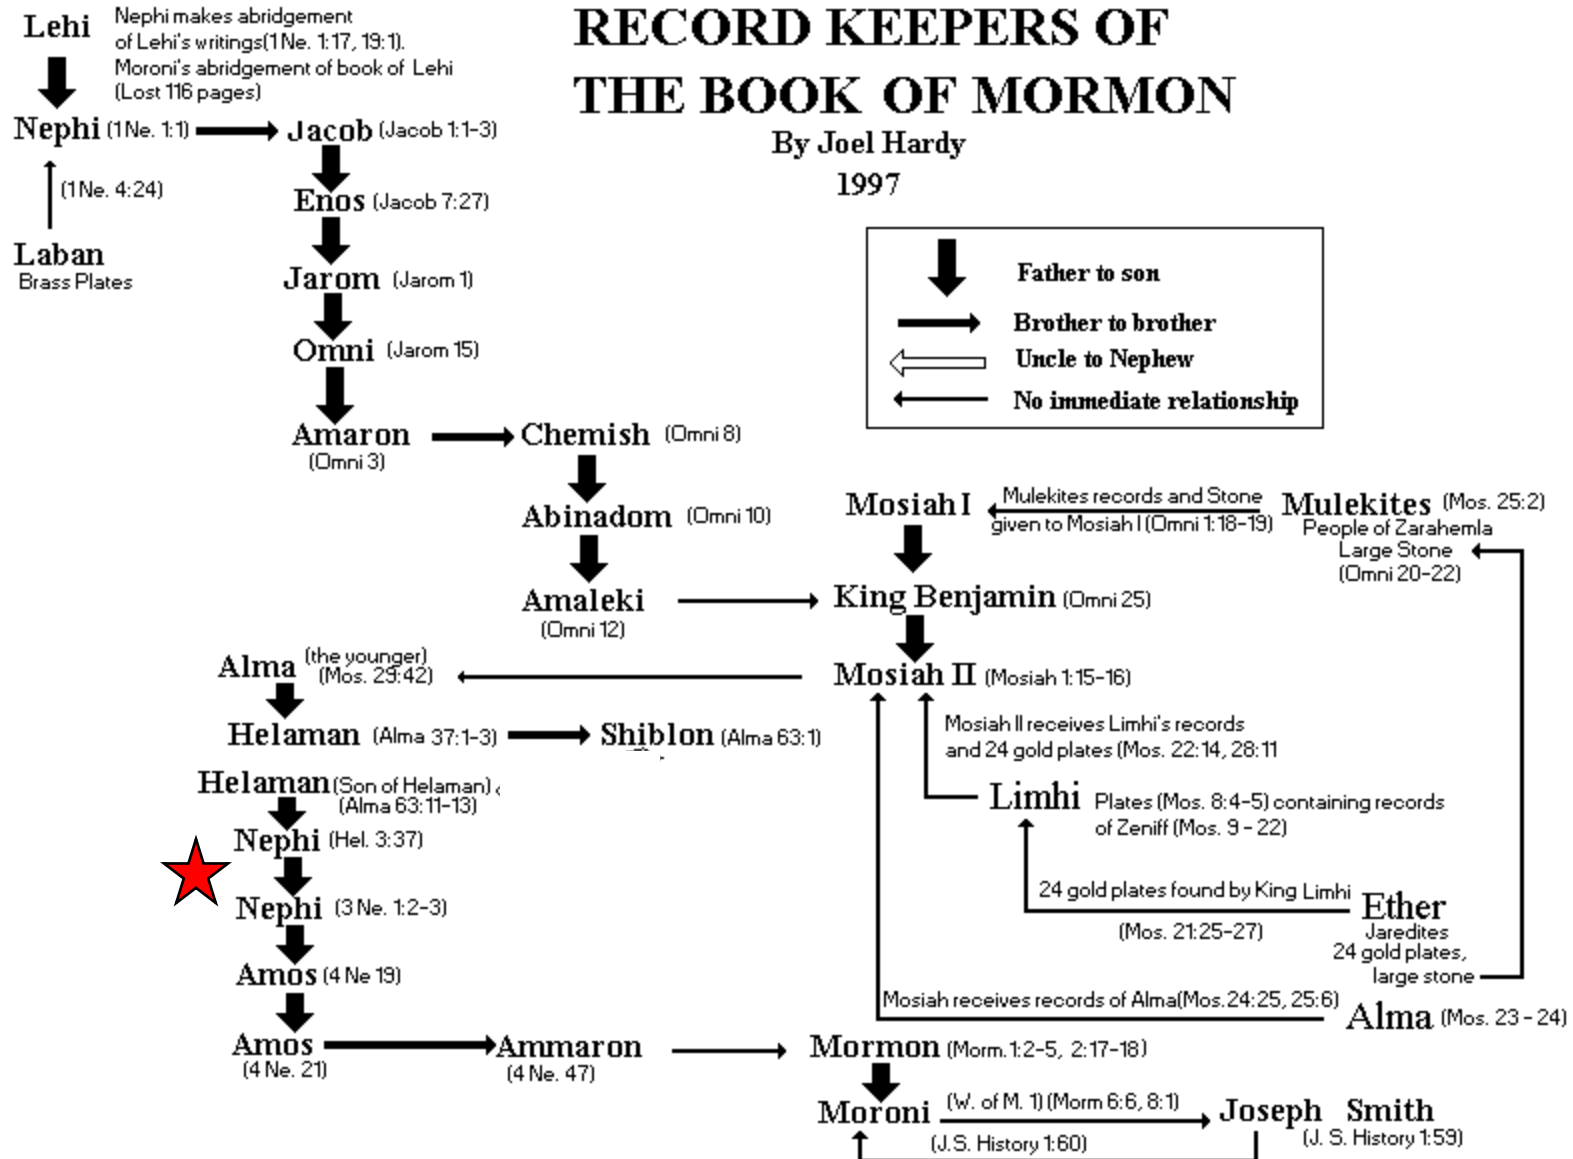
RECORD KEEPERS OF THE BOOK OF MORMON
By Joel Hardy
1997

Father to son
Brother to brother
Uncle to Nephew
No immediate relationship

Lehi
Nephi makes abridgement of Lehi's writings(1Ne. 1:17, 19:1). Moroni's abridgement of book of Lehi (Lost 116 pages)

Nephi (1Ne. 1:1)
Jacob (Jacob 1:1-3)
(1Ne. 4:24)
Laban
Brass Plates
Enos (Jacob 7:27)
Jarom (Jarom 1)
Omni (Jarom 15)
Amaron
(Omni 3)
Chemish (Omni 8)
Abinadom (Omni 10)
Amaleki
(Omni 12)

Mosiah I
Mulekites records and Stone given to Mosiah I (Omni 1:18-19)
Mulekites (Mos. 25:2)
People of Zarahemla
Large Stone
(Omni 20-22)
King Benjamin (Omni 25)
Mosiah II (Mosiah 1:15-16)
Mosiah II receives Limhi's records and 24 gold plates (Mos. 22:14, 28:11
Limhi Plates (Mos. 8:4-5) containing records of Zeniff (Mos. 9 - 22)
24 gold plates found by King Limhi
(Mos. 21:25-27)
Ether
Jaredites
24 gold plates,
large stone
Mosiah receives records of Alma(Mos.24:25, 25:6)
Alma (Mos. 23 - 24)

Alma (the younger) (Mos. 29:42)
Helaman (Alma 37:1-3)
Shiblon (Alma 63:1)
Helaman (Son of Helaman)
(Alma 63:11-13)
Nephi (Hel. 3:37)
Nephi (3 Ne. 1:2-3)
Amos (4 Ne 19)
Amos
(4 Ne. 21)
Ammaron
(4 Ne. 47)
Mormon (Morm.1:2-5, 2:17-18)
Moroni
(W. of M. 1) (Morm 6:6, 8:1)
Joseph Smith
(J. S. History 1:59)
(J.S. History 1:60)